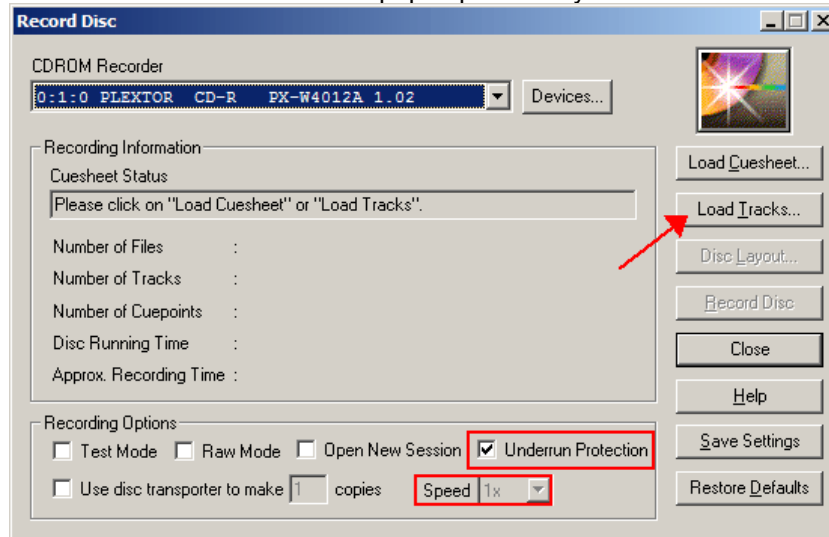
Record Disc

CDROM Recorder
0:1:0 PLEXTOR CD-R PX-W4012A 1.02
Devices...

Recording Information
Cuesheet Status
Please click on "Load Cuesheet" or "Load Tracks".
Number of Files :
Number of Tracks :
Number of Cuepoints :
Disc Running Time :
Approx. Recording Time :

Recording Options
Test Mode
Raw Mode
Open New Session
Underrun Protection
Use disc transporter to make 1 copies
Speed 1x

Load Cuesheet...
Load Tracks...
Disc Layout...
Record Disc
Close
Help
Save Settings
Restore Defaults